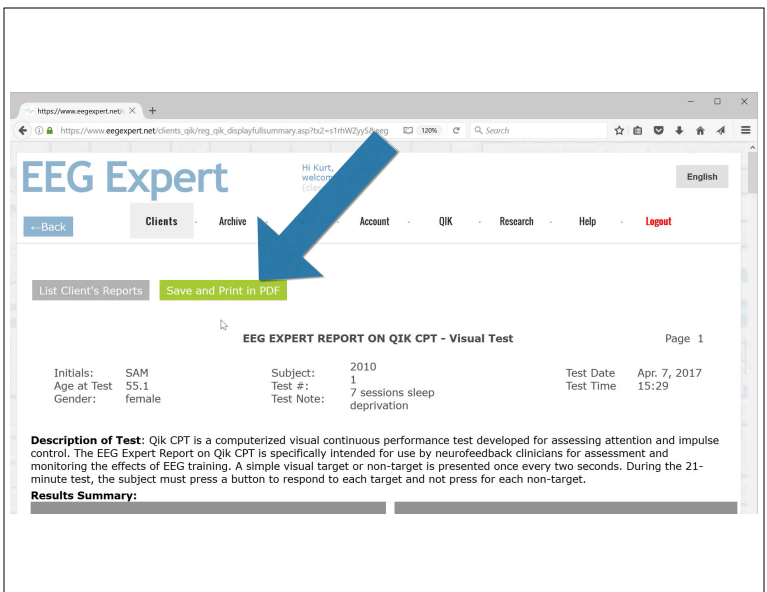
https://www.eegexpert.net/c ×  +

https://www.eegexpert.net/clients_qik/reg_qik_displayfullsummary.asp?tx2=s1rhWZyy5&eeg  120%  Search

EEG Expert

Hi Kurt, welcom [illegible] (clos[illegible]

English

←Back  Clients · Archive · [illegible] · Account · QIK · Research · Help · Logout

List Client's Reports  Save and Print in PDF

EEG EXPERT REPORT ON QIK CPT - Visual Test

Page 1

Initials: SAM
Age at Test 55.1
Gender: female

Subject: 2010
Test #: 1
Test Note: 7 sessions sleep deprivation

Test Date Apr. 7, 2017
Test Time 15:29

**Description of Test**: Qik CPT is a computerized visual continuous performance test developed for assessing attention and impulse control. The EEG Expert Report on Qik CPT is specifically intended for use by neurofeedback clinicians for assessment and monitoring the effects of EEG training. A simple visual target or non-target is presented once every two seconds. During the 21-minute test, the subject must press a button to respond to each target and not press for each non-target.

**Results Summary:**